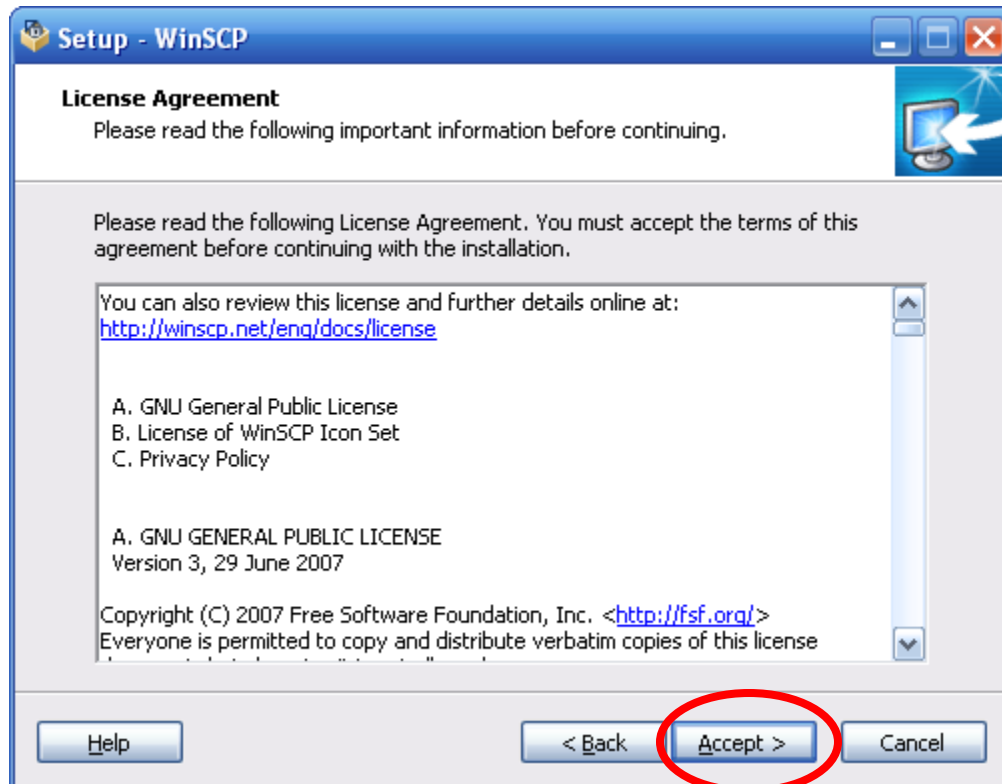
Setup - WinSCP

License Agreement
Please read the following important information before continuing.

Please read the following License Agreement. You must accept the terms of this agreement before continuing with the installation.

You can also review this license and further details online at:
http://winscp.net/eng/docs/license

A. GNU General Public License
B. License of WinSCP Icon Set
C. Privacy Policy

A. GNU GENERAL PUBLIC LICENSE
Version 3, 29 June 2007

Copyright (C) 2007 Free Software Foundation, Inc. <http://fsf.org/>
Everyone is permitted to copy and distribute verbatim copies of this license
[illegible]

Help
< Back
Accept >
Cancel